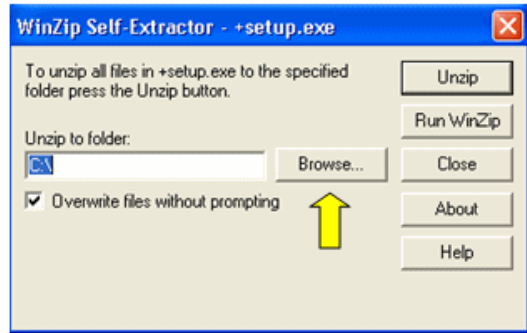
WinZip Self-Extractor - +setup.exe

To unzip all files in +setup.exe to the specified folder press the Unzip button.

Unzip to folder:

C:\

Browse...

Overwrite files without prompting

Unzip

Run WinZip

Close

About

Help